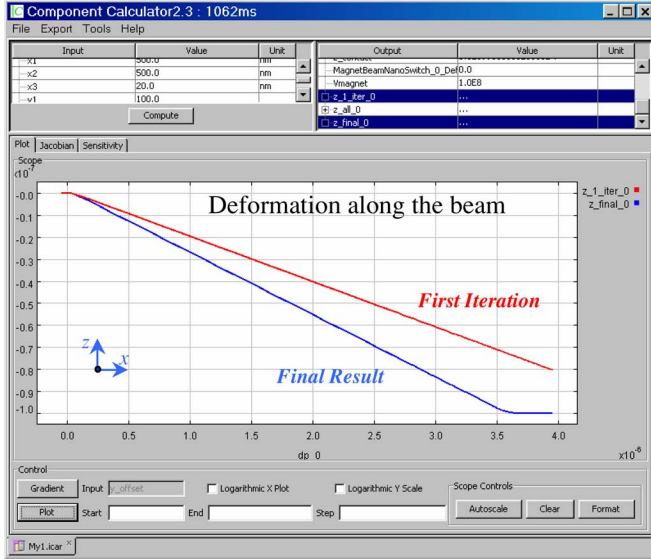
Component Calculator2.3 : 1062ms
File Export Tools Help

| Input | Value | Unit |
|---|---|---|
| x1 | 500.0 | nm |
| x2 | 500.0 | nm |
| x3 | 20.0 | nm |
| v1 | 100.0 | |

Compute

| Output | Value | Unit |
|---|---|---|
| MagnetBeamNanoSwitch_0_Def | 0.0 | |
| Vmagnet | 1.0E8 | |
| z_1_iter_0 | ... | |
| z_all_0 | ... | |
| z_final_0 | ... | |

Plot Jacobian Sensitivity

Scope

$x10^{-7}$

Deformation along the beam

z_1_iter_0
z_final_0

First Iteration

Final Result

z x

-0.0
-0.1
-0.2
-0.3
-0.4
-0.5
-0.6
-0.7
-0.8
-0.9
-1.0

0.0 0.5 1.0 1.5 2.0 2.5 3.0 3.5 4.0

dp_0

$x10^{-6}$

Control

Gradient Input y_offset Logarithmic X Plot Logarithmic Y Scale

Scope Controls

Plot Start End Step Autoscale Clear Format

My1.icar